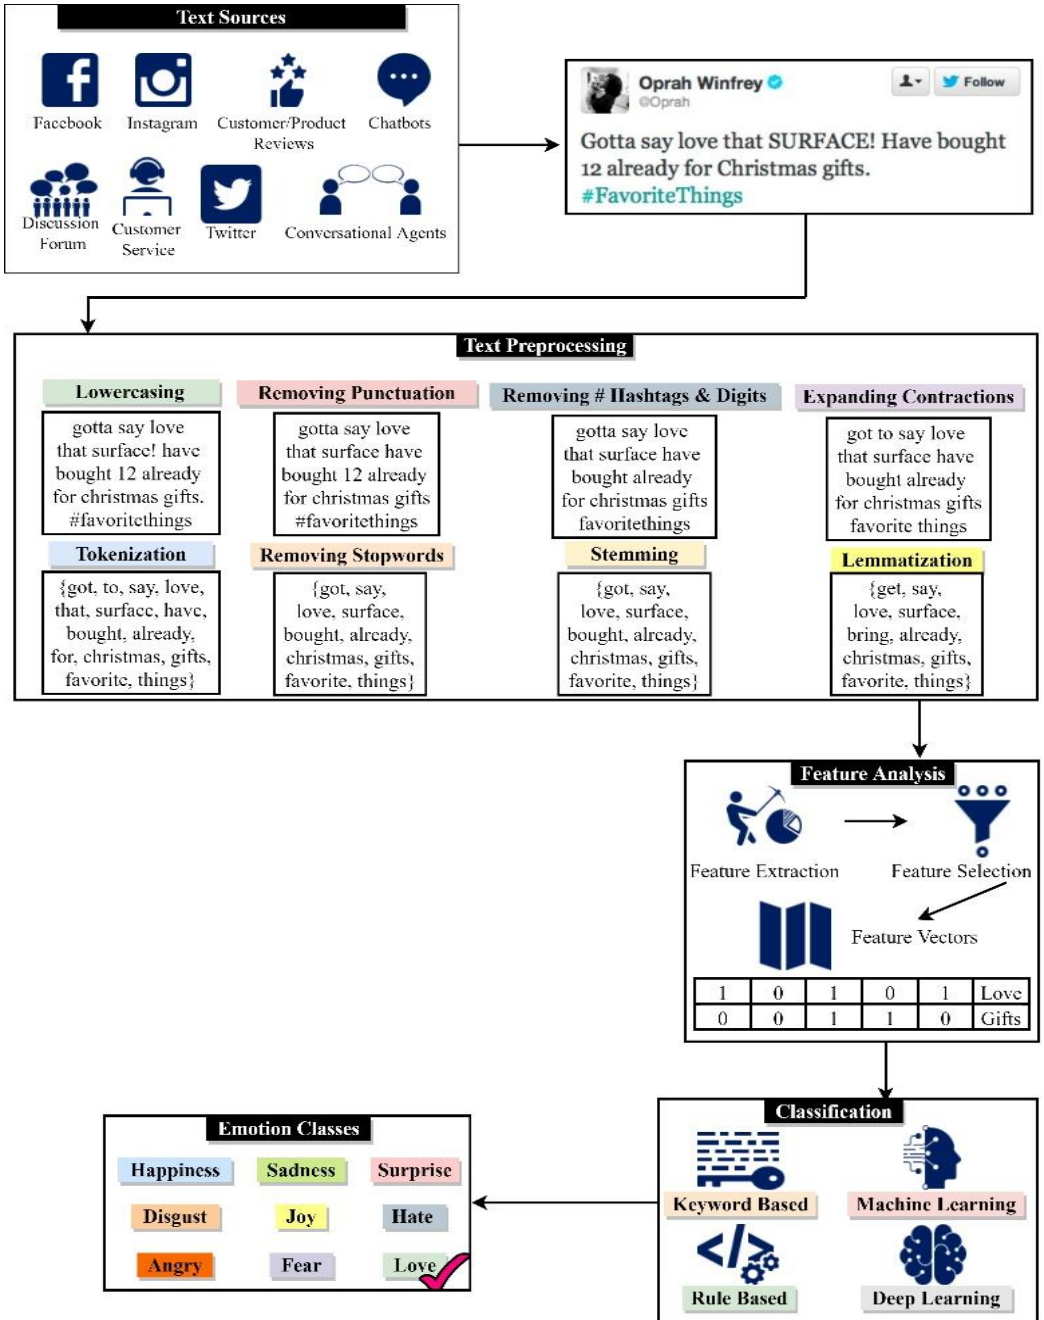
Text Sources

Facebook Instagram Customer/Product Reviews Chatbots

Discussion Forum Customer Service Twitter Conversational Agents

Oprah Winfrey
@Oprah
Follow

Gotta say love that SURFACE! Have bought 12 already for Christmas gifts. #FavoriteThings

Text Preprocessing

Lowercasing
gotta say love that surface! have bought 12 already for christmas gifts. #favoritethings

Removing Punctuation
gotta say love that surface have bought 12 already for christmas gifts #favoritethings

Removing # Hashtags & Digits
gotta say love that surface have bought already for christmas gifts favoritethings

Expanding Contractions
got to say love that surface have bought already for christmas gifts favorite things

Tokenization
{got, to, say, love, that, surface, have, bought, already, for, christmas, gifts, favorite, things}

Removing Stopwords
{got, say, love, surface, bought, already, christmas, gifts, favorite, things}

Stemming
{got, say, love, surface, bought, already, christmas, gifts, favorite, things}

Lemmatization
{get, say, love, surface, bring, already, christmas, gifts, favorite, things}

Feature Analysis

Feature Extraction Feature Selection

Feature Vectors

| 1 | 0 | 1 | 0 | 1 | Love |
|---|---|---|---|---|---|
| 0 | 0 | 1 | 1 | 0 | Gifts |

Classification

Keyword Based Machine Learning

Rule Based Deep Learning

Emotion Classes

Happiness Sadness Surprise

Disgust Joy Hate

Angry Fear Love